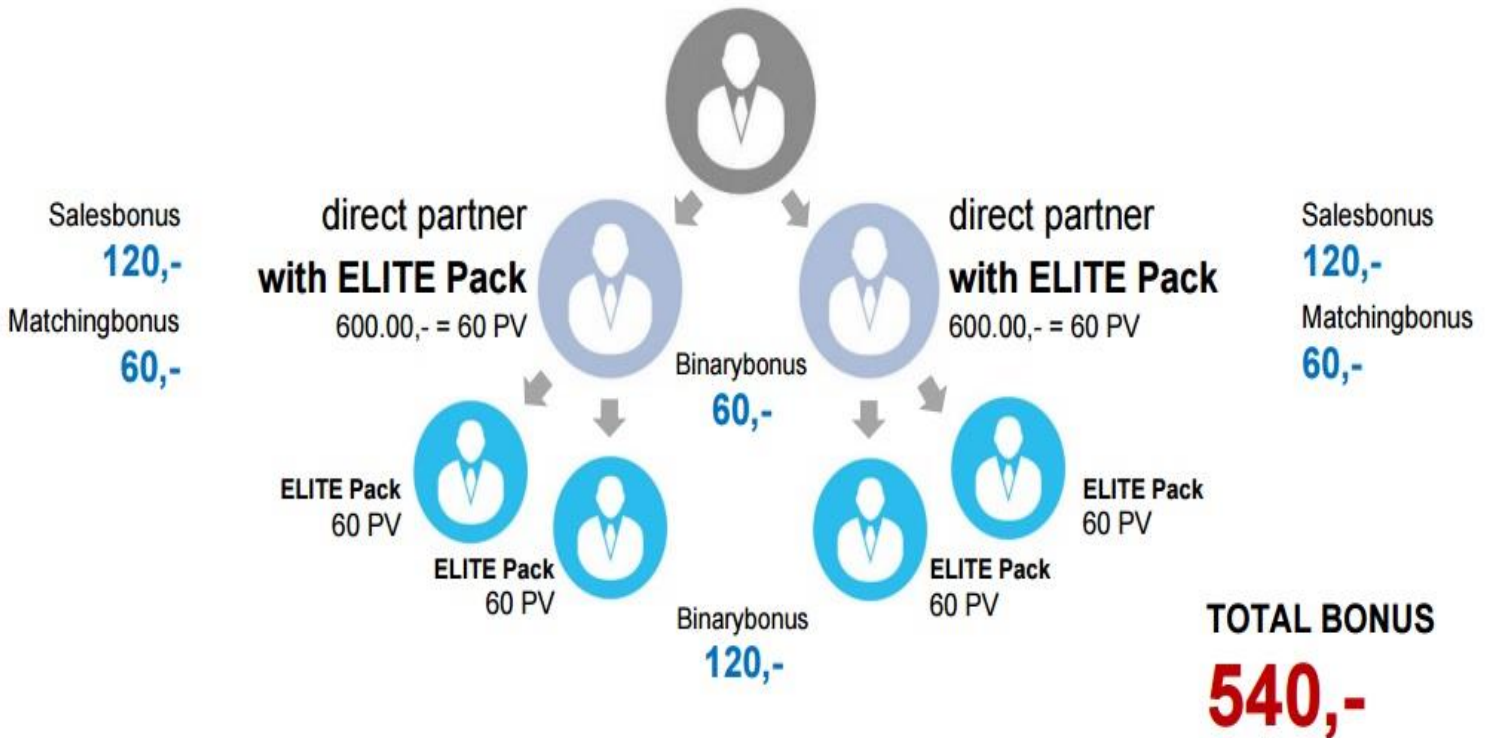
Salesbonus
120,-
Matchingbonus
60,-

direct partner
with ELITE Pack
600.00,- = 60 PV

direct partner
with ELITE Pack
600.00,- = 60 PV

Salesbonus
120,-
Matchingbonus
60,-

Binarybonus
60,-

ELITE Pack
60 PV

ELITE Pack
60 PV

ELITE Pack
60 PV

ELITE Pack
60 PV

Binarybonus
120,-

TOTAL BONUS
540,-